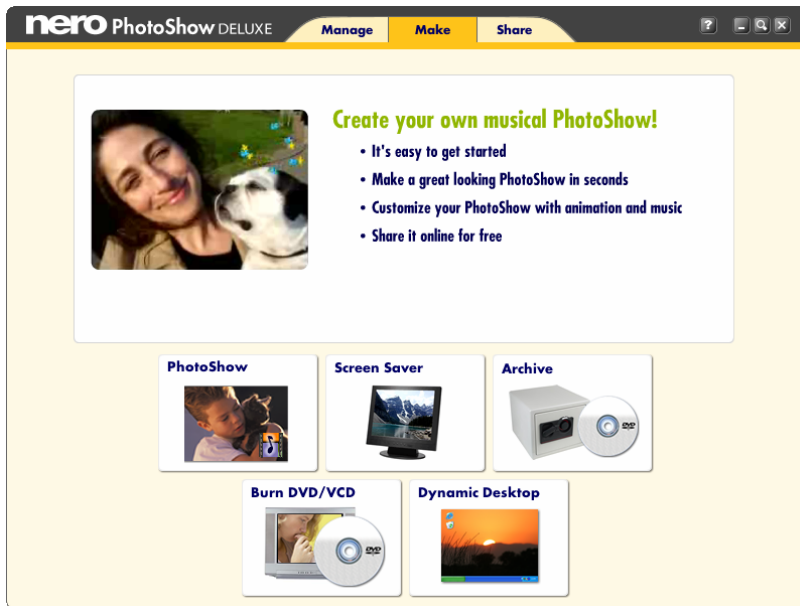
nero PhotoShow DELUXE

Manage
Make
Share

?

Create your own musical PhotoShow!

• It's easy to get started
• Make a great looking PhotoShow in seconds
• Customize your PhotoShow with animation and music
• Share it online for free

PhotoShow

Screen Saver

Archive

DVD

Burn DVD/VCD

DVD

Dynamic Desktop